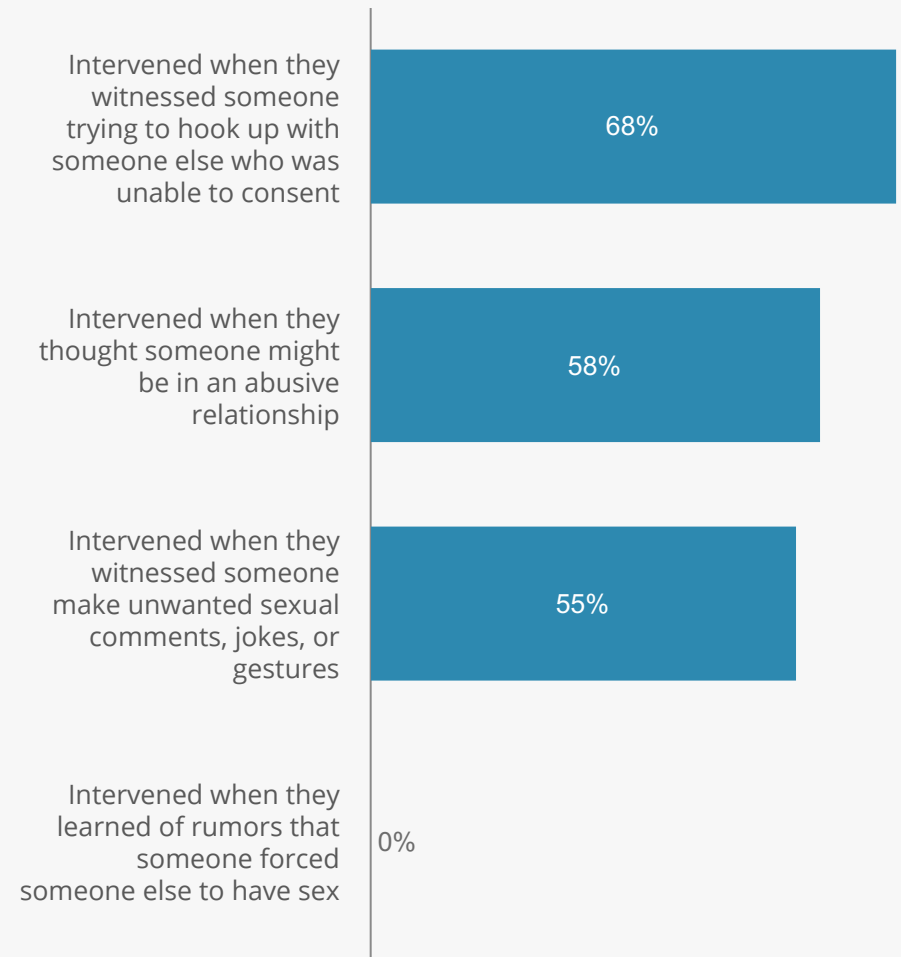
Intervened when they witnessed someone trying to hook up with someone else who was unable to consent

68%

Intervened when they thought someone might be in an abusive relationship

58%

Intervened when they witnessed someone make unwanted sexual comments, jokes, or gestures

55%

Intervened when they learned of rumors that someone forced someone else to have sex

0%